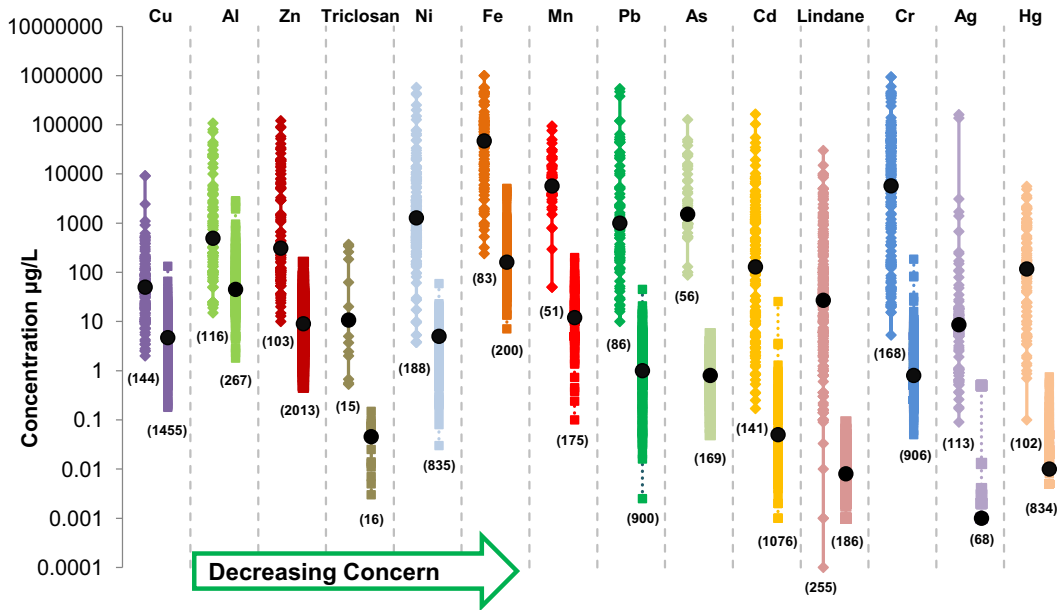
Cu Al Zn Triclosan Ni Fe Mn Pb As Cd Lindane Cr Ag Hg

10000000
1000000
100000
10000
1000
100
10
1
0.1
0.01
0.001
0.0001

Concentration μg/L

(144) (1455) (116) (267) (103) (2013) (15) (16) (188) (835) (83) (200) (51) (175) (86) (900) (56) (169) (141) (1076) (186) (255) (168) (906) (113) (68) (102) (834)

Decreasing Concern